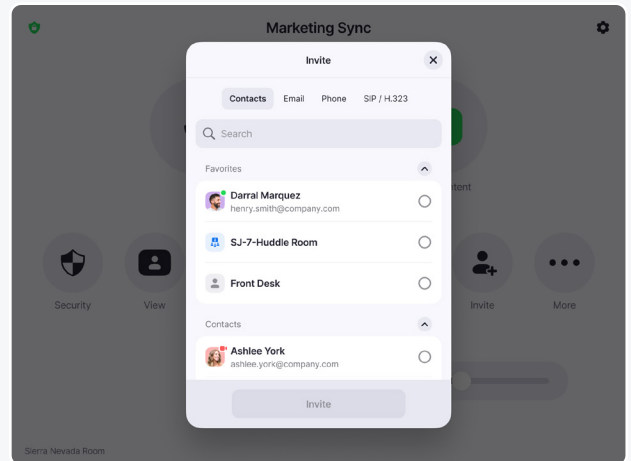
Marketing Sync

Invite

Contacts
Email
Phone
SIP / H.323

Search

Favorites

Darral Marquez
henry.smith@company.com

SJ-7-Huddle Room

Front Desk

Contacts

Ashlee York
ashlee.york@company.com

Invite

Security
View
ontent
Invite
More

Sierra Nevada Room